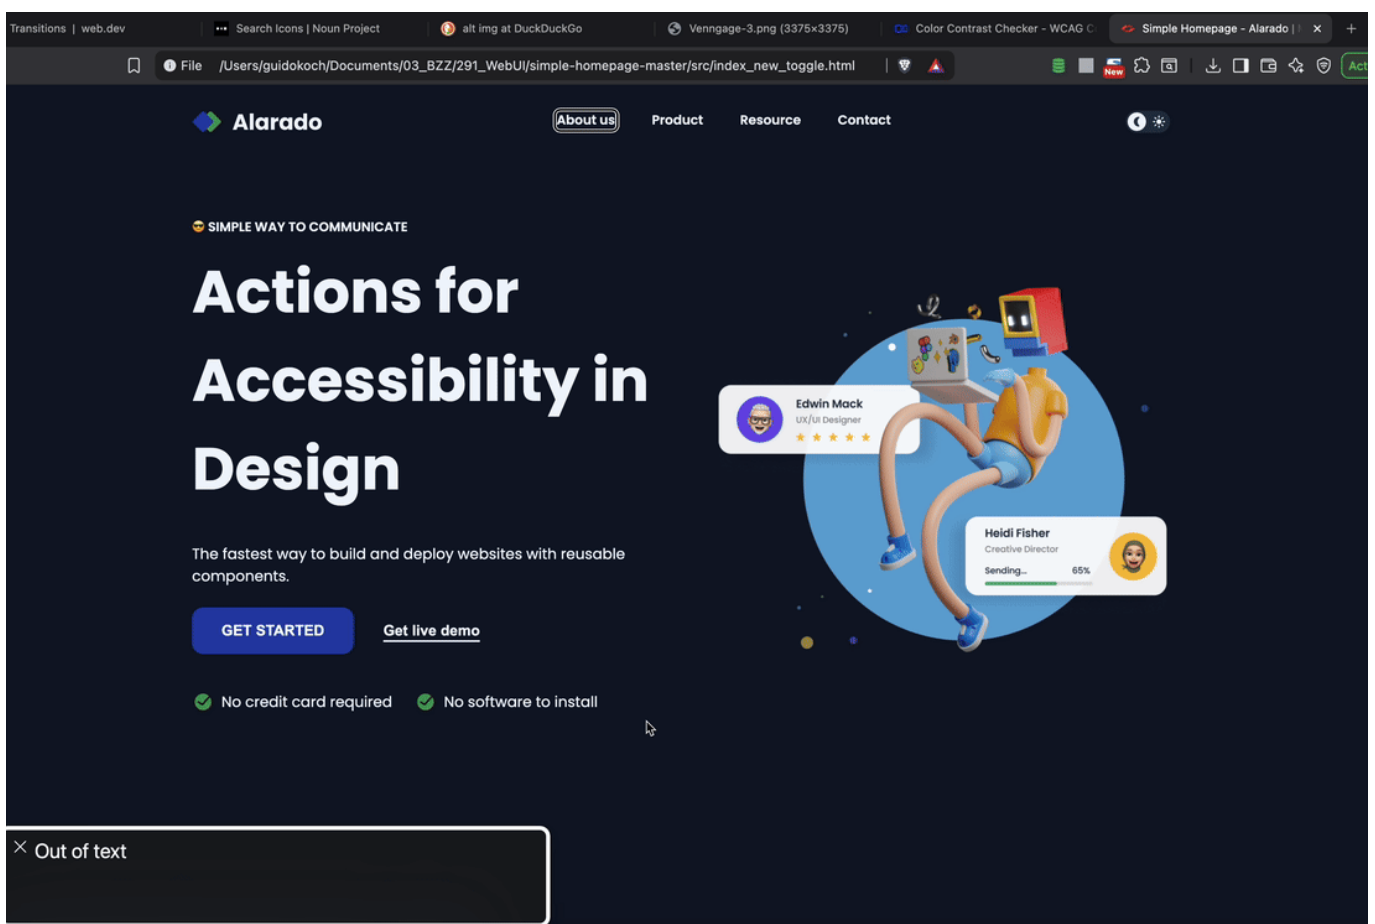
Transitions | web.dev
Search Icons | Noun Project
alt img at DuckDuckGo
Venngage-3.png (3375×3375)
Color Contrast Checker - WCAG C
Simple Homepage - Alarado |
×
+

File /Users/guidokoch/Documents/03_BZZ/291_WebUI/simple-homepage-master/src/index_new_toggle.html

New
Act

Alarado

About us
Product
Resource
Contact

SIMPLE WAY TO COMMUNICATE

Actions for Accessibility in Design

The fastest way to build and deploy websites with reusable components.

GET STARTED
Get live demo

No credit card required
No software to install

Edwin Mack
UX/UI Designer

Heidi Fisher
Creative Director
Sending...
65%

Out of text